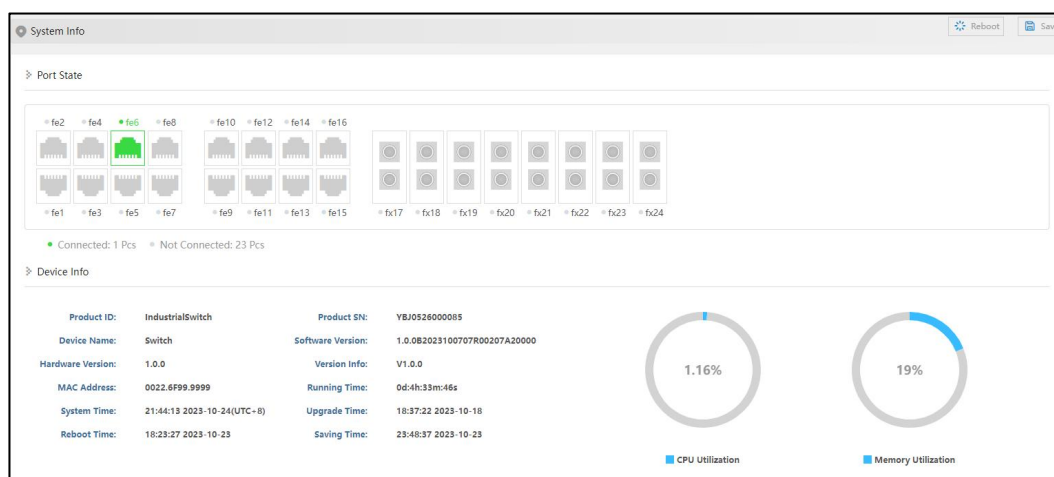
System Info

Reboot Sav

Port State

fe2 fe4 fe6 fe8 fe10 fe12 fe14 fe16

fe1 fe3 fe5 fe7 fe9 fe11 fe13 fe15 fx17 fx18 fx19 fx20 fx21 fx22 fx23 fx24

Connected: 1 Pcs Not Connected: 23 Pcs

Device Info

| | | | |
|---|---|---|---|
| Product ID: | IndustrialSwitch | Product SN: | YBJ0526000085 |
| Device Name: | Switch | Software Version: | 1.0.0B2023100707R00207A20000 |
| Hardware Version: | 1.0.0 | Version Info: | V1.0.0 |
| MAC Address: | 0022.6F99.9999 | Running Time: | 0d:4h:33m:46s |
| System Time: | 21:44:13 2023-10-24(UTC+8) | Upgrade Time: | 18:37:22 2023-10-18 |
| Reboot Time: | 18:23:27 2023-10-23 | Saving Time: | 23:48:37 2023-10-23 |

1.16%

19%

CPU Utilization

Memory Utilization